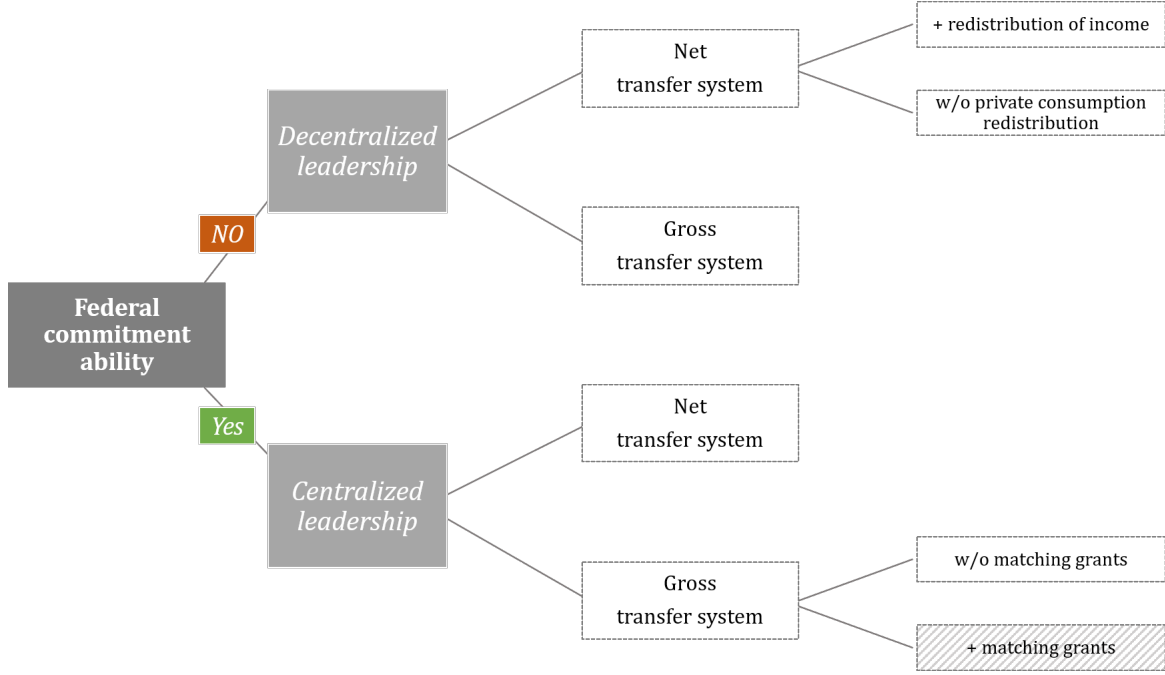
Federal commitment ability

NO

Decentralized leadership

Net transfer system

+ redistribution of income

w/o private consumption redistribution

Gross transfer system

Yes

Centralized leadership

Net transfer system

Gross transfer system

w/o matching grants

+ matching grants